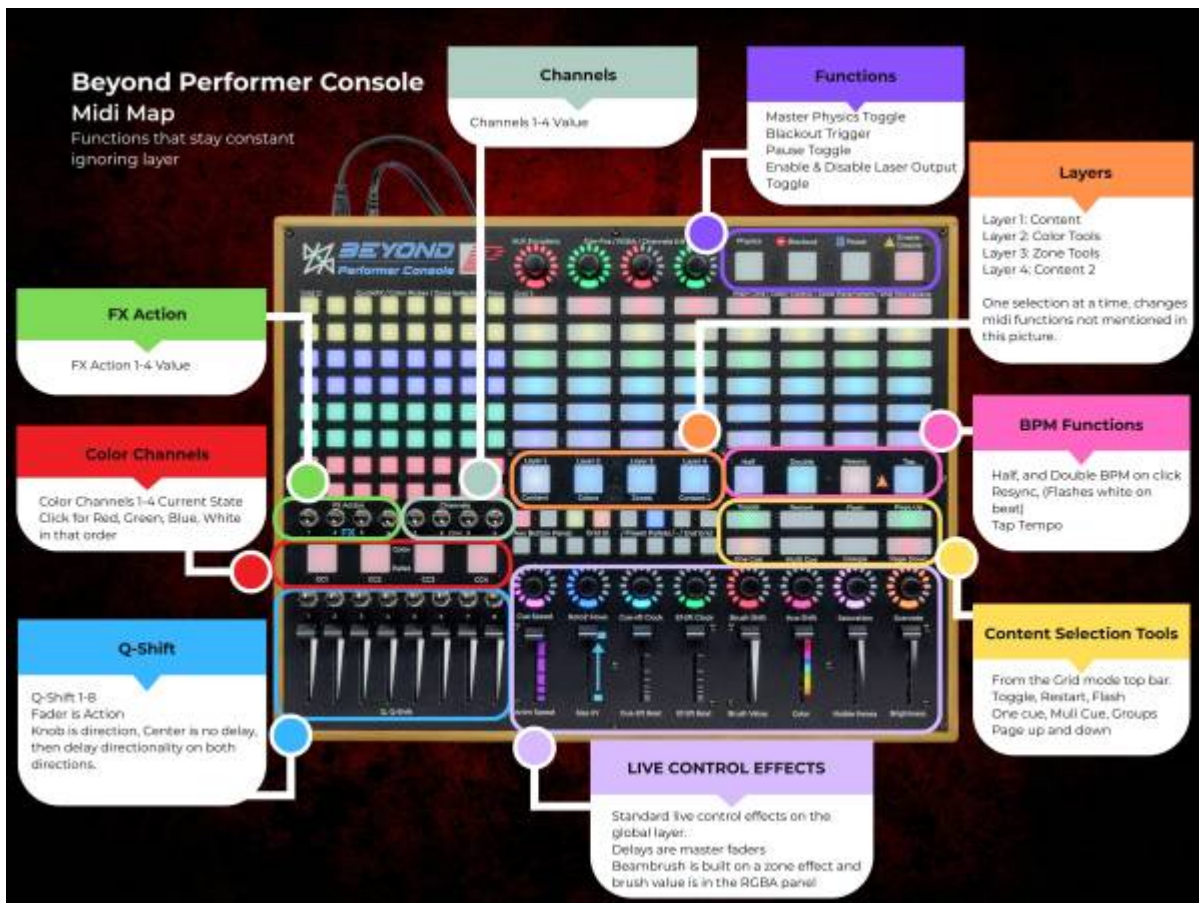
Beyond Performer Console
Midi Map
Functions that stay constant ignoring layer

Channels

Channels 1-4 Value

Functions

Master Physics Toggle
Blackout Trigger
Pause Toggle
Enable & Disable Laser Output Toggle

Layers

Layer 1: Content
Layer 2: Color Tools
Layer 3: Zone Tools
Layer 4: Content 2

One selection at a time, changes midi functions not mentioned in this picture.

FX Action

FX Action 1-4 Value

BPM Functions

Half, and Double BPM on click
Resync, (Flashes white on beat)
Tap Tempo

Color Channels

Color Channels 1-4 Current State
Click for Red, Green, Blue, White in that order

Content Selection Tools

From the Grid mode top bar.
Toggle, Restart, Flash
One cue, Muli Cue, Groups
Page up and down

Q-Shift

Q-Shift 1-8
Fader is Action
Knob is direction, Center is no delay, then delay directionality on both directions.

LIVE CONTROL EFFECTS

Standard live control effects on the global layer.
Delays are master faders
Beambrush is built on a zone effect and brush value is in the RGBA panel

BEYOND
Performer Console
Physics
Blackout
Pause
Enable Outputs
Layer 1
Layer 2
Layer 3
Layer 4
Content
Colors
Zones
Content 2
Half
Double
Resync
Tap
Toggle
Restart
Flash
Page Up
One Cue
Multi Cue
Groups
Page Down
FX Action
Channels
Color
Fader
CC1
CC2
CC3
CC4
Cue Speed
Brush Value
Color
Brightness